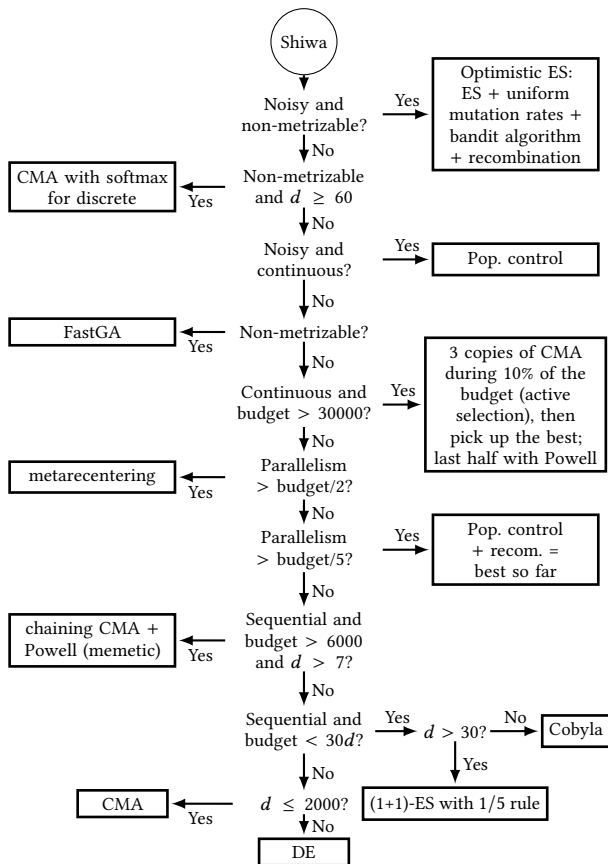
Shiwa

Noisy and non-metrizable?

Yes

Optimistic ES: ES + uniform mutation rates + bandit algorithm + recombination

No

CMA with softmax for discrete

Yes

Non-metrizable and $d \geq 60$

No

Noisy and continuous?

Yes

Pop. control

No

FastGA

Yes

Non-metrizable?

No

Continuous and budget $> 30000$?

Yes

3 copies of CMA during 10% of the budget (active selection), then pick up the best; last half with Powell

No

metarecentering

Yes

Parallelism $>$ budget/2?

No

Parallelism $>$ budget/5?

Yes

Pop. control + recom. = best so far

No

chaining CMA + Powell (memetic)

Yes

Sequential and budget $> 6000$ and $d > 7$?

No

Sequential and budget $< 30d$?

Yes

$d > 30$?

No

Cobyla

Yes

(1+1)-ES with 1/5 rule

No

CMA

Yes

$d \leq 2000$?

No

DE